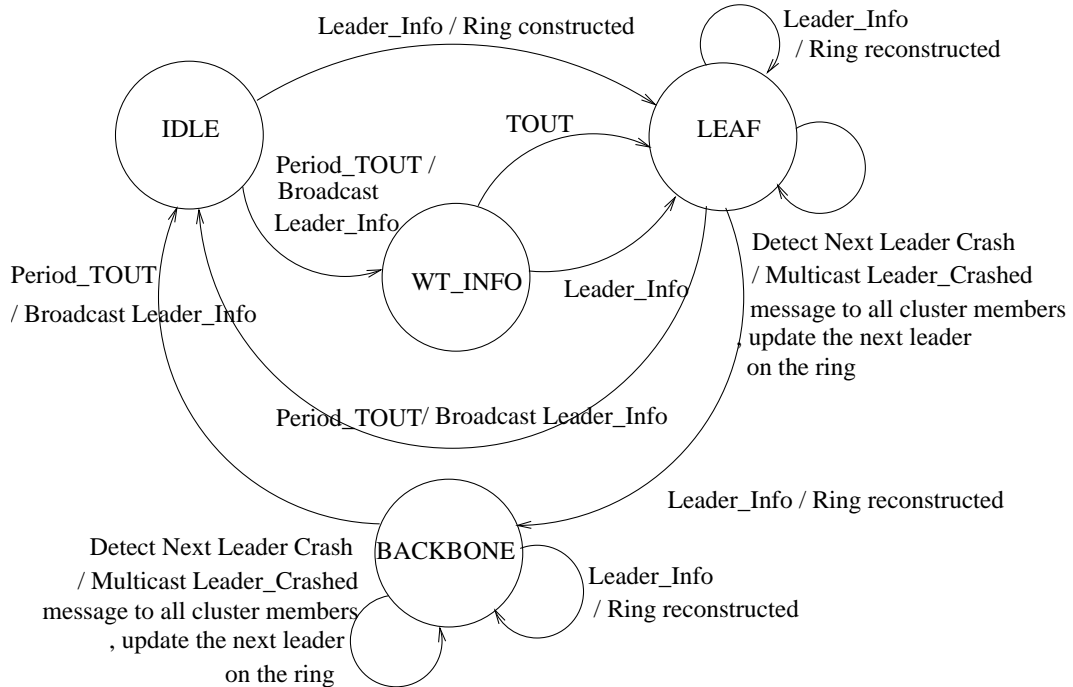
Leader_Info / Ring constructed

Leader_Info
/ Ring reconstructed

IDLE

TOUT

LEAF

Period_TOUT /
Broadcast
Leader_Info

Detect Next Leader Crash
/ Multicast Leader_Crashed
message to all cluster members
, update the next leader
on the ring

Period_TOUT
/ Broadcast Leader_Info

WT_INFO

Leader_Info

Period_TOUT/ Broadcast Leader_Info

Leader_Info / Ring reconstructed

BACKBONE

Detect Next Leader Crash
/ Multicast Leader_Crashed
message to all cluster members
, update the next leader
on the ring

Leader_Info
/ Ring reconstructed